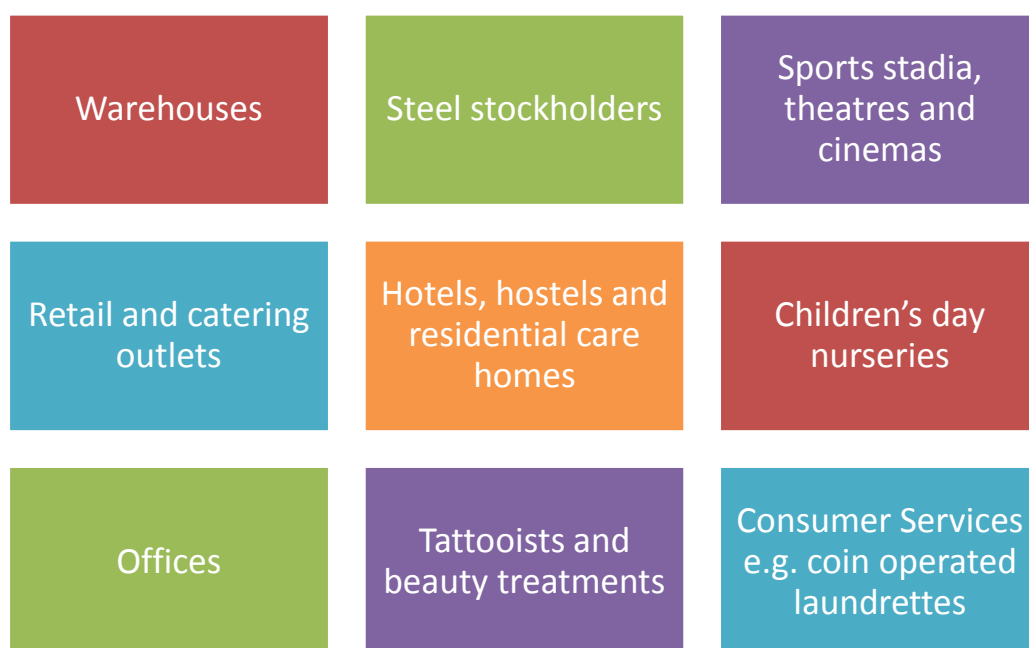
Warehouses

Steel stockholders

Sports stadia, theatres and cinemas

Retail and catering outlets

Hotels, hostels and residential care homes

Children’s day nurseries

Offices

Tattooists and beauty treatments

Consumer Services e.g. coin operated laundrettes